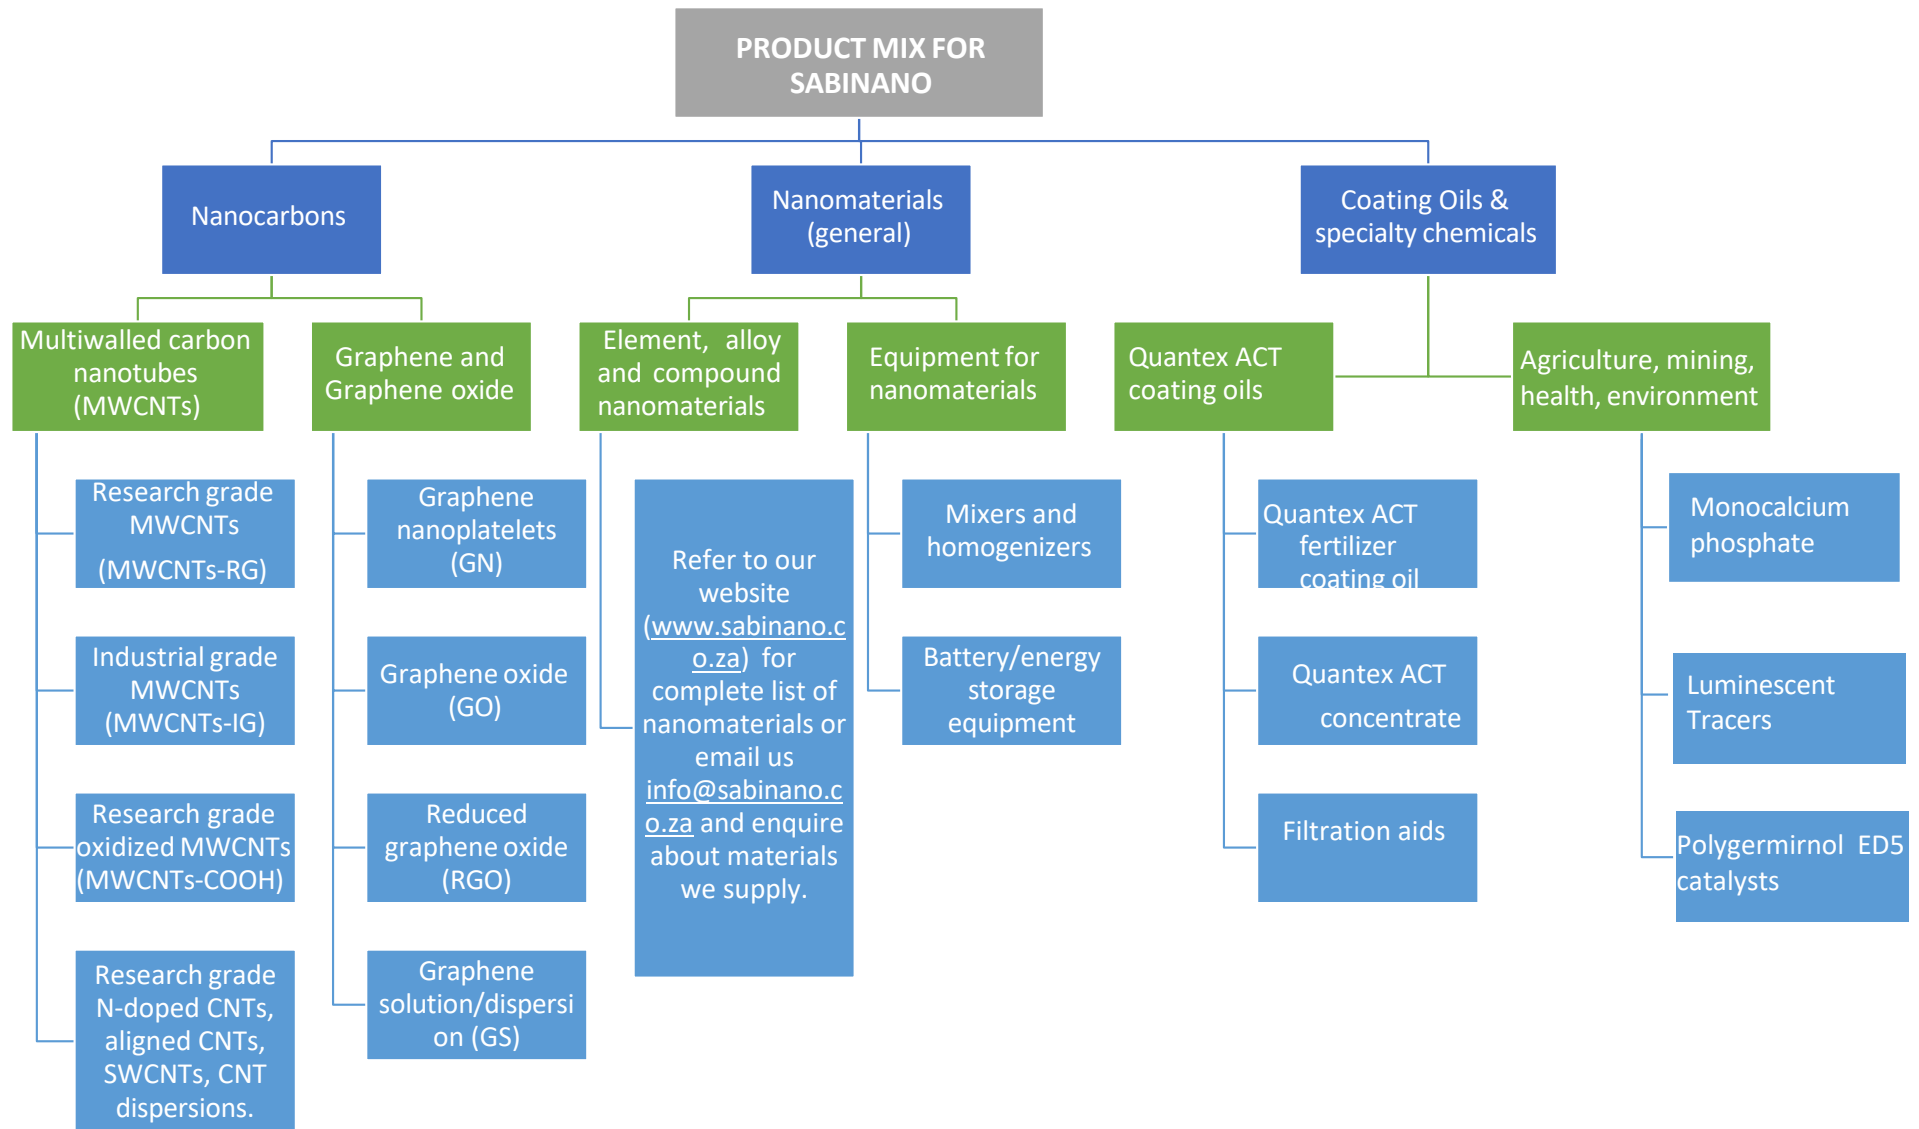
PRODUCT MIX FOR SABINANO

Nanocarbons

Nanomaterials (general)

Coating Oils & specialty chemicals

Multiwalled carbon nanotubes (MWCNTs)

Graphene and Graphene oxide

Element, alloy and compound nanomaterials

Equipment for nanomaterials

Quantex ACT coating oils

Agriculture, mining, health, environment

Research grade MWCNTs (MWCNTs-RG)

Industrial grade MWCNTs (MWCNTs-IG)

Research grade oxidized MWCNTs (MWCNTs-COOH)

Research grade N-doped CNTs, aligned CNTs, SWCNTs, CNT dispersions.

Graphene nanoplatelets (GN)

Graphene oxide (GO)

Reduced graphene oxide (RGO)

Graphene solution/dispersion (GS)

Refer to our website (www.sabinano.co.za) for complete list of nanomaterials or email us info@sabinano.co.za and enquire about materials we supply.

Mixers and homogenizers

Battery/energy storage equipment

Quantex ACT fertilizer coating oil

Quantex ACT concentrate

Filtration aids

Monocalcium phosphate

Luminescent Tracers

Polygermirnol ED5 catalysts